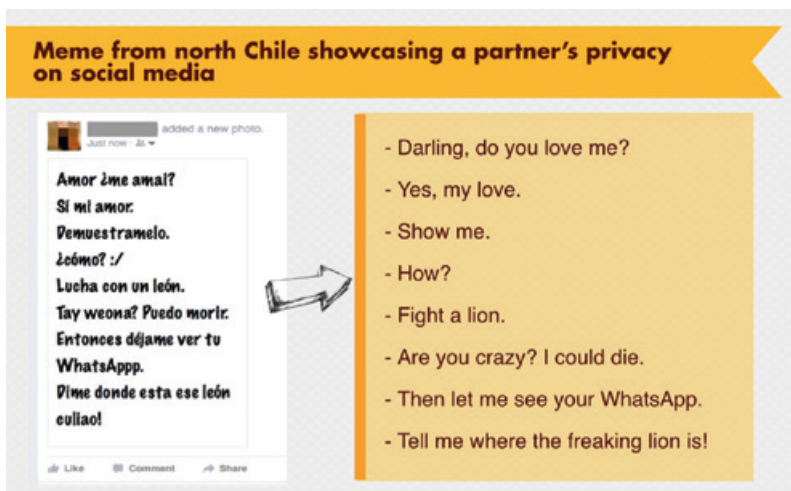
Meme from north Chile showcasing a partner's privacy on social media

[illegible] added a new photo.
Just now

Amor ¿me amai?
Si mi amor.
Demuestramelo.
¿cómo? :/
Lucha con un león.
Tay weona? Puedo morir.
Entonces déjame ver tu WhatsAppp.
Dime donde esta ese león culiao!

Like Comment Share

- Darling, do you love me?
- Yes, my love.
- Show me.
- How?
- Fight a lion.
- Are you crazy? I could die.
- Then let me see your WhatsApp.
- Tell me where the freaking lion is!